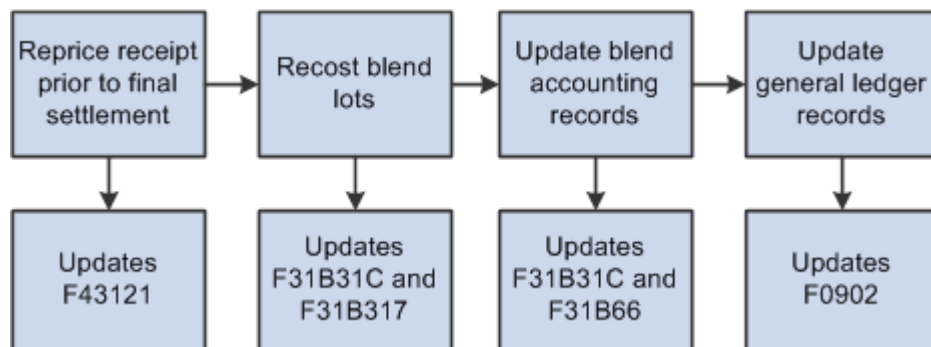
Reprice receipt prior to final settlement

Recost blend lots

Update blend accounting records

Update general ledger records

Updates F43121

Updates F31B31C and F31B317

Updates F31B31C and F31B66

Updates F0902